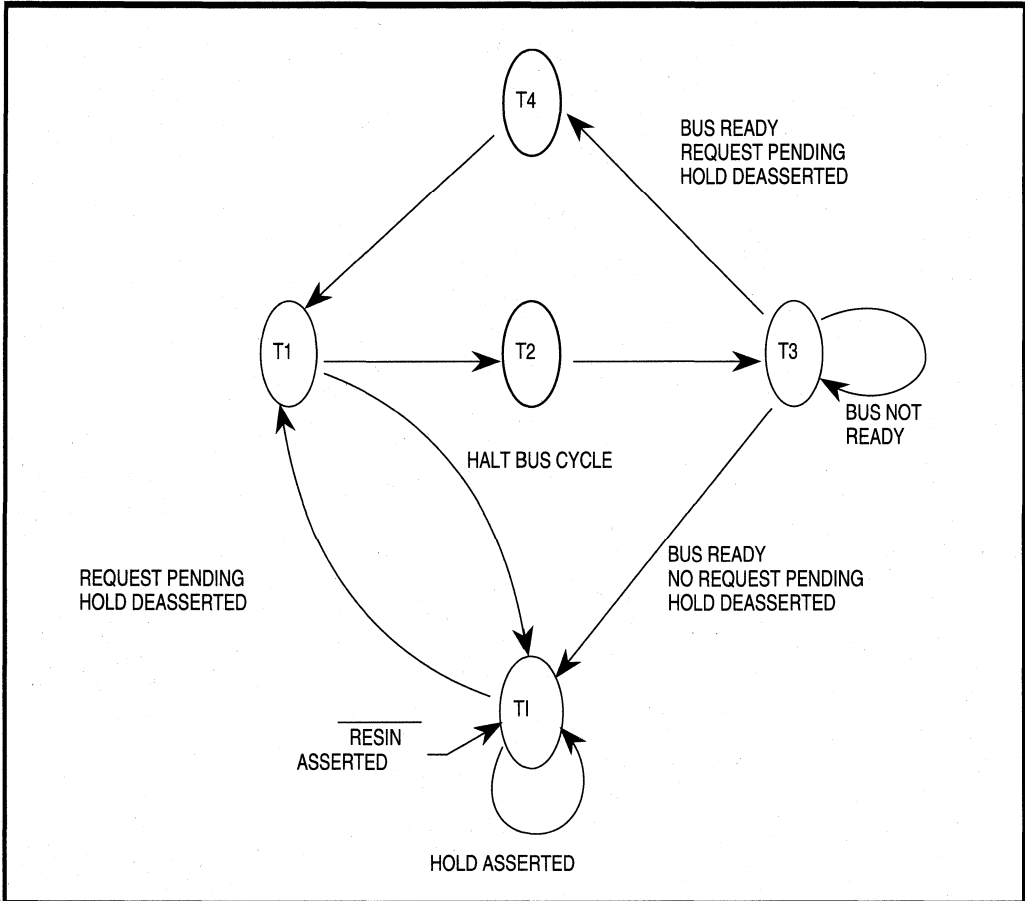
T4

BUS READY
REQUEST PENDING
HOLD DEASSERTED

T1

T2

T3

BUS NOT READY

HALT BUS CYCLE

REQUEST PENDING
HOLD DEASSERTED

BUS READY
NO REQUEST PENDING
HOLD DEASSERTED

TI

$\overline{\text{RESIN}}$
ASSERTED

HOLD ASSERTED